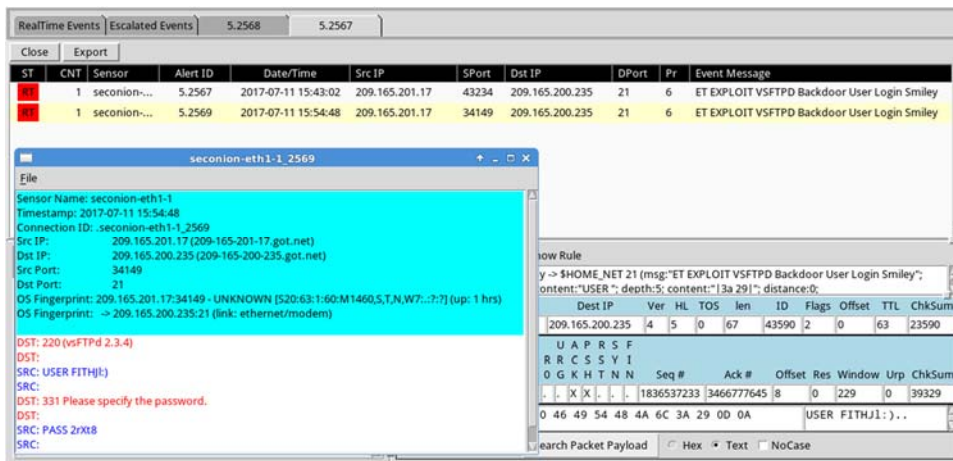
RealTime Events | Escalated Events | 5.2568 | 5.2567

Close | Export

| ST | CNT | Sensor | Alert ID | Date/Time | Src IP | SPort | Dst IP | DPort | Pr | Event Message |
|---|---|---|---|---|---|---|---|---|---|---|
| RT | 1 | seconion-... | 5.2567 | 2017-07-11 15:43:02 | 209.165.201.17 | 43234 | 209.165.200.235 | 21 | 6 | ET EXPLOIT VSFTPD Backdoor User Login Smiley |
| RT | 1 | seconion-... | 5.2569 | 2017-07-11 15:54:48 | 209.165.201.17 | 34149 | 209.165.200.235 | 21 | 6 | ET EXPLOIT VSFTPD Backdoor User Login Smiley |

seconion-eth1-1_2569

File

Sensor Name: seconion-eth1-1
Timestamp: 2017-07-11 15:54:48
Connection ID: .seconion-eth1-1_2569
Src IP: 209.165.201.17 (209-165-201-17.got.net)
Dst IP: 209.165.200.235 (209-165-200-235.got.net)
Src Port: 34149
Dst Port: 21
OS Fingerprint: 209.165.201.17:34149 - UNKNOWN [S20:63:1:60:M1460,S,T,N,W7:.:?:?] (up: 1 hrs)
OS Fingerprint: -> 209.165.200.235:21 (link: ethernet/modem)

DST: 220 (vsFTPd 2.3.4)
DST:
SRC: USER FITHJl:)
SRC:
DST: 331 Please specify the password.
DST:
SRC: PASS 2rXt8
SRC:

how Rule

y -> $HOME_NET 21 (msg:"ET EXPLOIT VSFTPD Backdoor User Login Smiley"; content:"USER "; depth:5; content:"|3a 29|"; distance:0;

| Dest IP | Ver | HL | TOS | len | ID | Flags | Offset | TTL | ChkSum |
|---|---|---|---|---|---|---|---|---|---|
| 209.165.200.235 | 4 | 5 | 0 | 67 | 43590 | 2 | 0 | 63 | 23590 |

U A P R S F
R R C S S Y I
0 G K H T N N

| | Seq # | Ack # | Offset | Res | Window | Urp | ChkSum |
|---|---|---|---|---|---|---|---|
| . . X X . . | 1836537233 | 3466777645 | 8 | 0 | 229 | 0 | 39329 |

0 46 49 54 48 4A 6C 3A 29 0D 0A    USER FITHJl:)..

earch Packet Payload   Hex   Text   NoCase